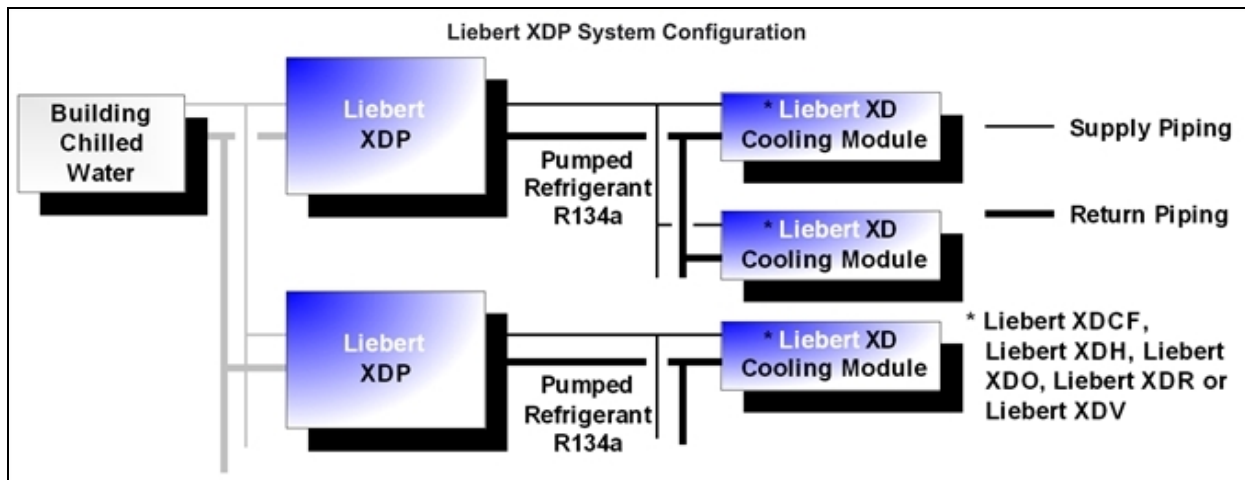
Liebert XDP System Configuration

Building Chilled Water

Liebert XDP

Pumped Refrigerant R134a

* Liebert XD Cooling Module

Supply Piping

* Liebert XD Cooling Module

Return Piping

Liebert XDP

Pumped Refrigerant R134a

* Liebert XD Cooling Module

* Liebert XDCF, Liebert XDH, Liebert XDO, Liebert XDR or Liebert XDV